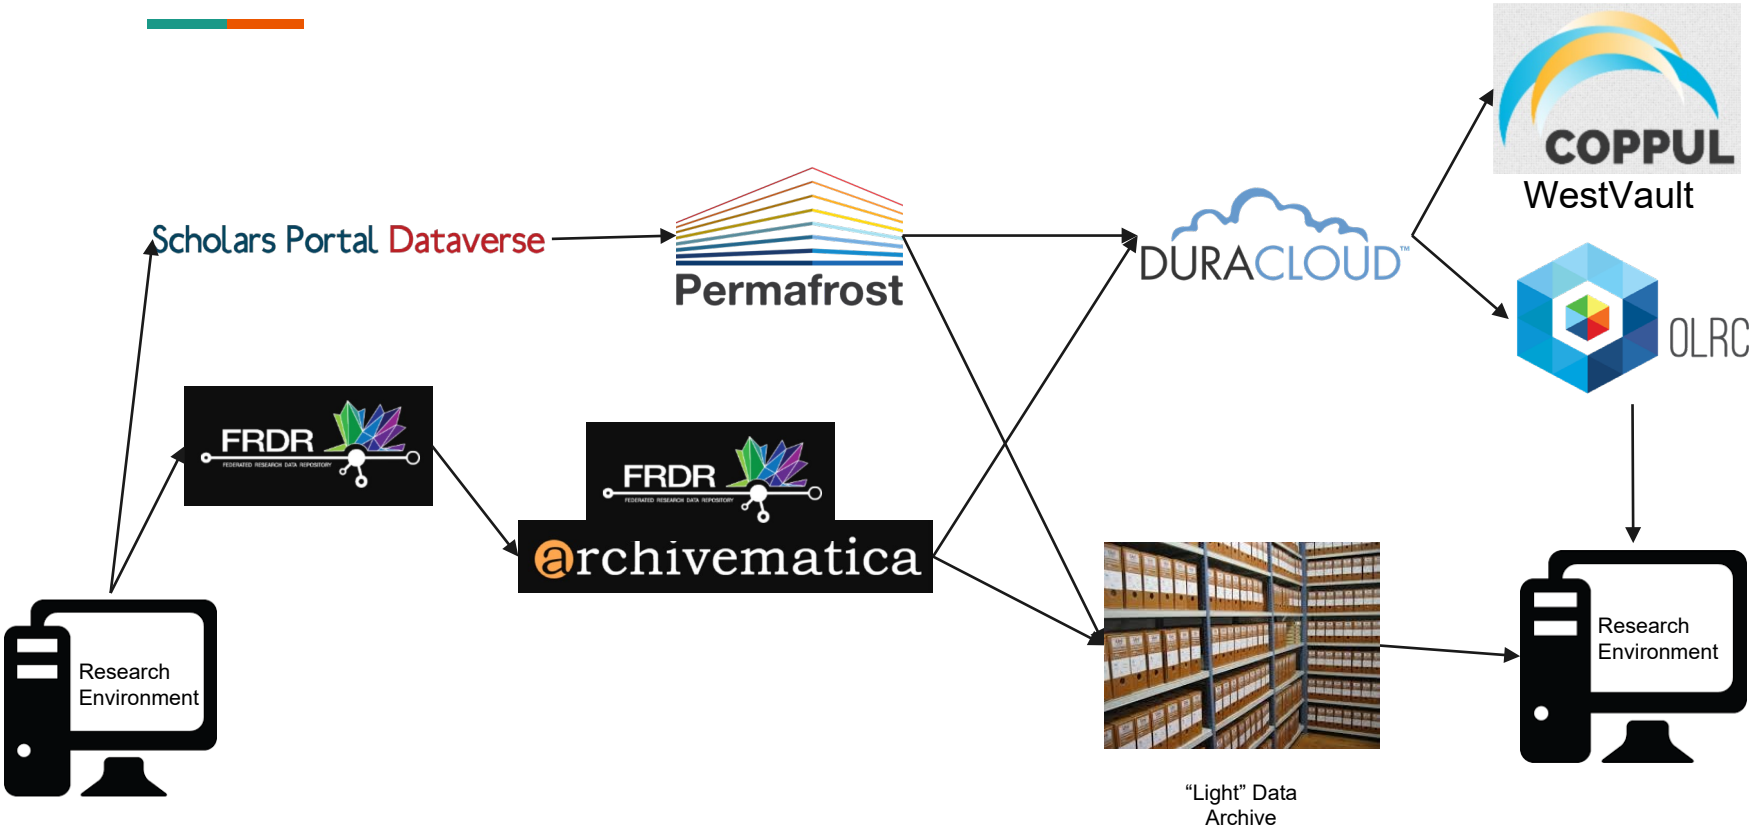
COPPUL
WestVault

Scholars Portal Dataverse

Permafrost

DURACLOUD™

OLRC

FRDR
FEDERATED RESEARCH DATA REPOSITORY

FRDR
FEDERATED RESEARCH DATA REPOSITORY

archivematica

Research Environment

Research Environment

“Light” Data Archive